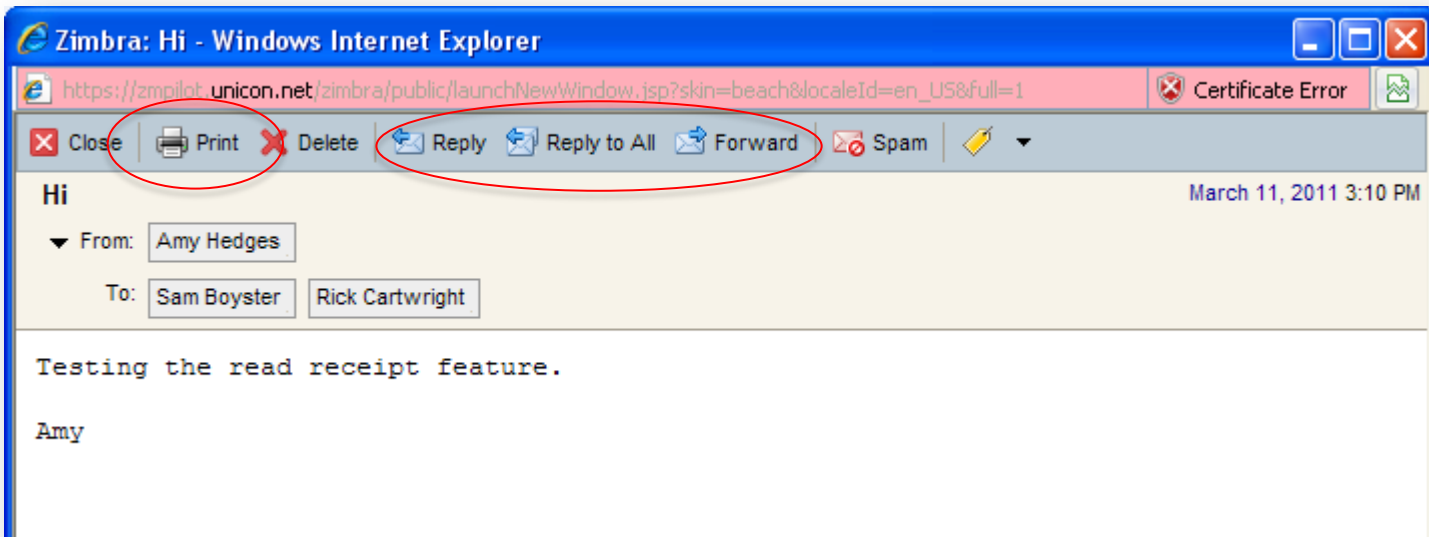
Zimbra: Hi - Windows Internet Explorer

https://zmpilot.unicon.net/zimbra/public/launchNewWindow.jsp?skin=beach&localeId=en_US&full=1

Certificate Error

Close Print Delete Reply Reply to All Forward Spam

Hi

March 11, 2011 3:10 PM

From: Amy Hedges

To: Sam Boyster Rick Cartwright

Testing the read receipt feature.

Amy